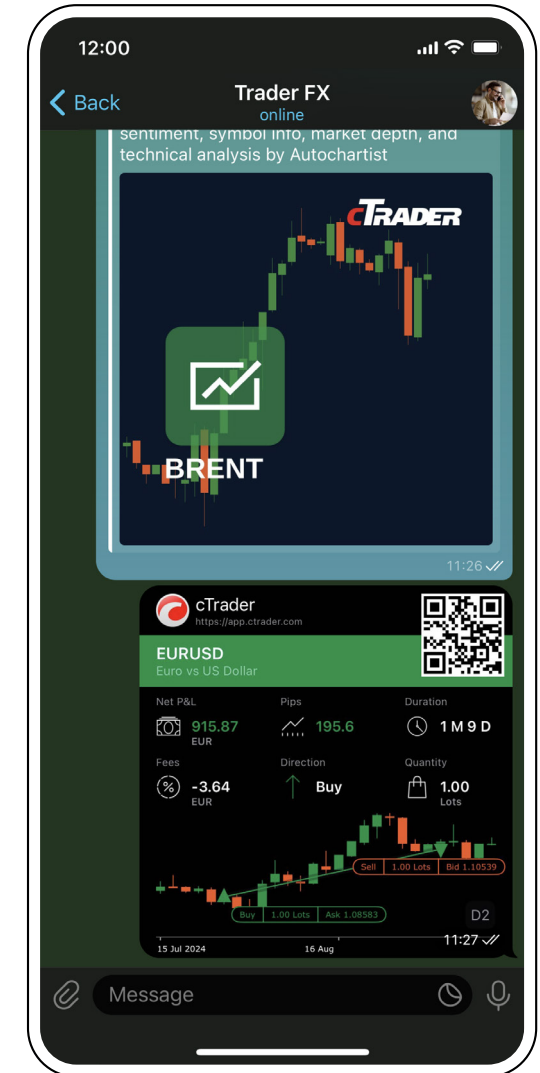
12:00

Back
Trader FX
online

sentiment, symbol info, market depth, and technical analysis by Autochartist

cTRADER

BRENT

11:26

cTrader
https://app.ctrader.com

EURUSD
Euro vs US Dollar

Net P&L
915.87
EUR

Pips
195.6

Duration
1 M 9 D

Fees
-3.64
EUR

Direction
Buy

Quantity
1.00
Lots

Sell | 1.00 Lots | Bid 1.10539

Buy | 1.00 Lots | Ask 1.08583

D2

15 Jul 2024
16 Aug

11:27

Message